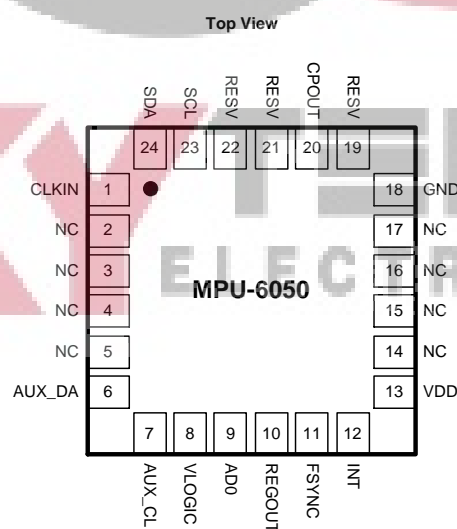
Top View

SDA SCL RESV RESV CPOUT RESV

24 23 22 21 20 19

CLKIN 1
NC 2
NC 3
NC 4
NC 5
AUX_DA 6

18 GND
17 NC
16 NC
15 NC
14 NC
13 VDD

MPU-6050

ELECTR

7 8 9 10 11 12

AUX_CL VLOGIC AD0 REGOUT FSYNC INT